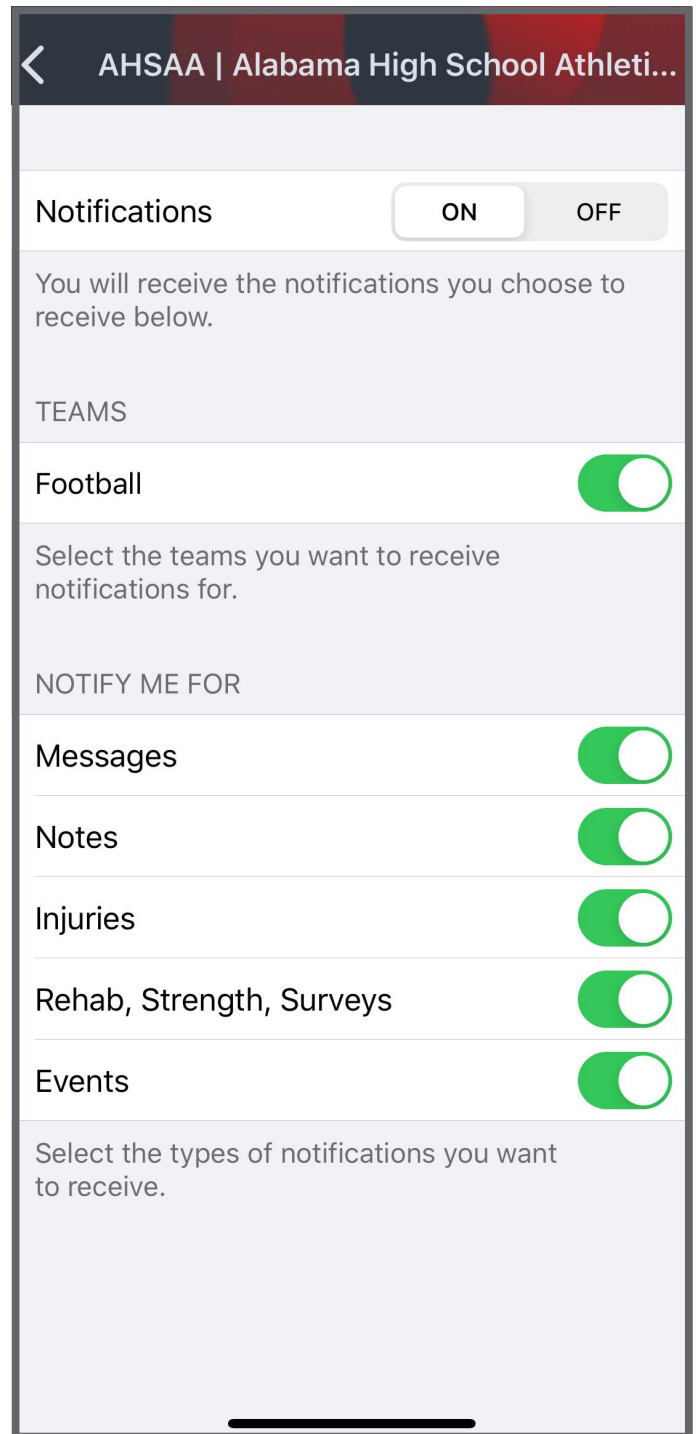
AHSAA | Alabama High School Athleti...

Notifications ON OFF

You will receive the notifications you choose to receive below.

TEAMS

Football

Select the teams you want to receive notifications for.

NOTIFY ME FOR

Messages

Notes

Injuries

Rehab, Strength, Surveys

Events

Select the types of notifications you want to receive.